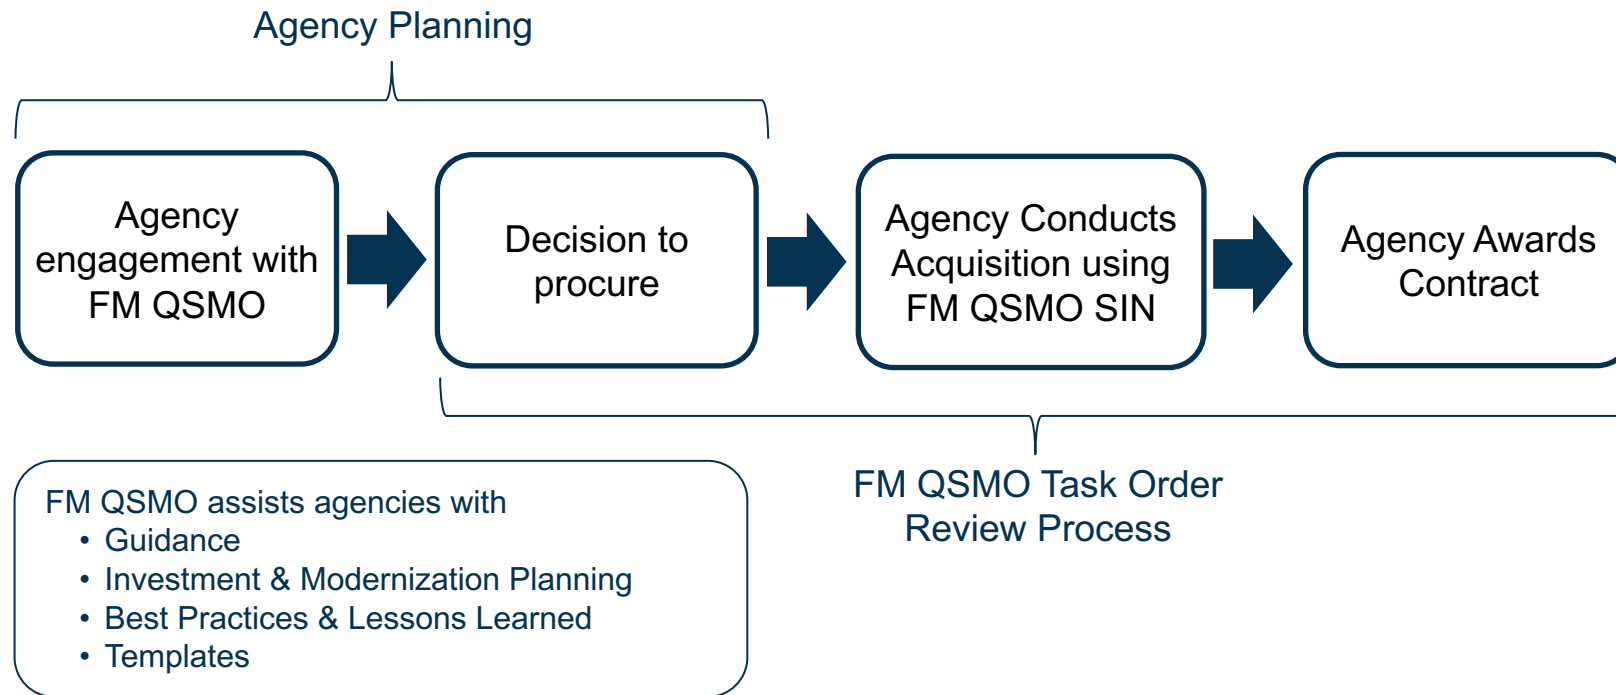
Agency Planning

Agency engagement with FM QSMO

Decision to procure

Agency Conducts Acquisition using FM QSMO SIN

Agency Awards Contract

FM QSMO assists agencies with
• Guidance
• Investment & Modernization Planning
• Best Practices & Lessons Learned
• Templates

FM QSMO Task Order Review Process